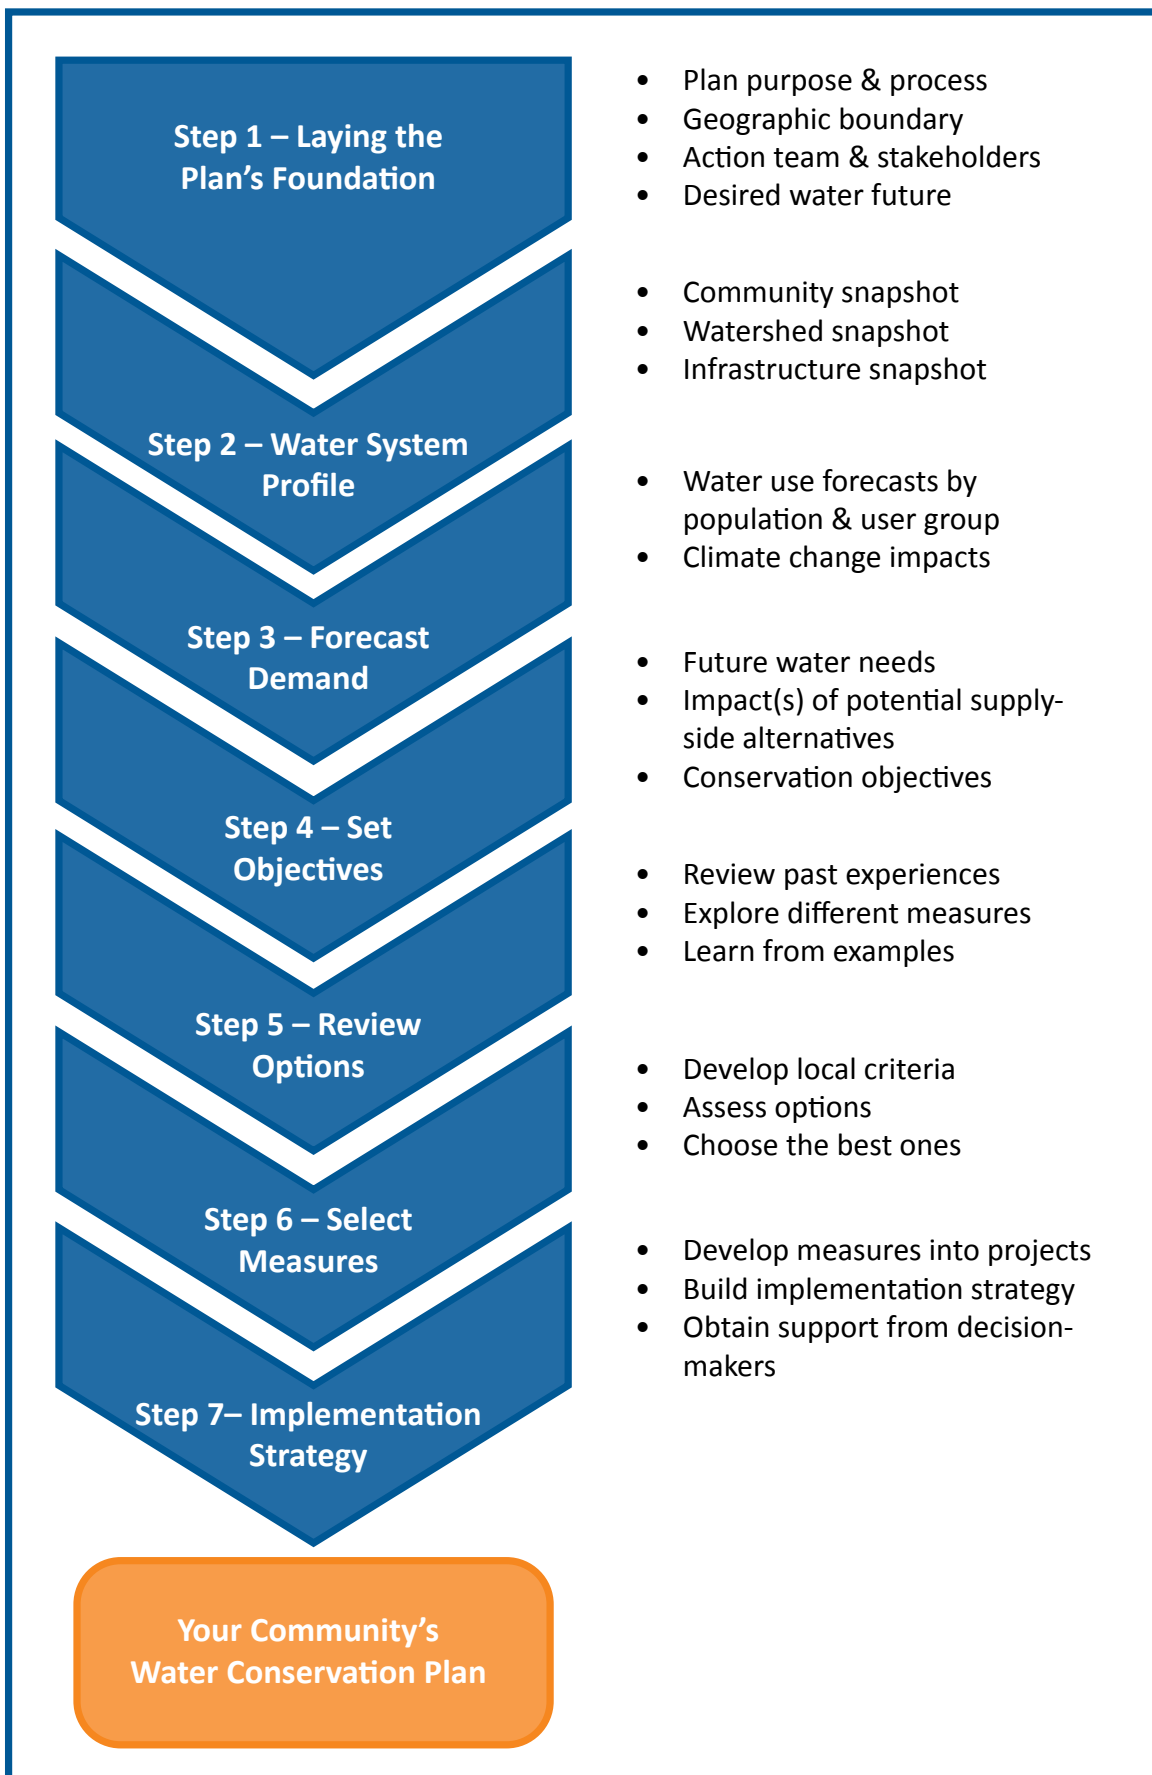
Step 1 – Laying the Plan's Foundation

- Plan purpose & process
- Geographic boundary
- Action team & stakeholders
- Desired water future

Step 2 – Water System Profile

- Community snapshot
- Watershed snapshot
- Infrastructure snapshot

Step 3 – Forecast Demand

- Water use forecasts by population & user group
- Climate change impacts

Step 4 – Set Objectives

- Future water needs
- Impact(s) of potential supply-side alternatives
- Conservation objectives

Step 5 – Review Options

- Review past experiences
- Explore different measures
- Learn from examples

Step 6 – Select Measures

- Develop local criteria
- Assess options
- Choose the best ones

Step 7– Implementation Strategy

- Develop measures into projects
- Build implementation strategy
- Obtain support from decision-makers

Your Community's Water Conservation Plan